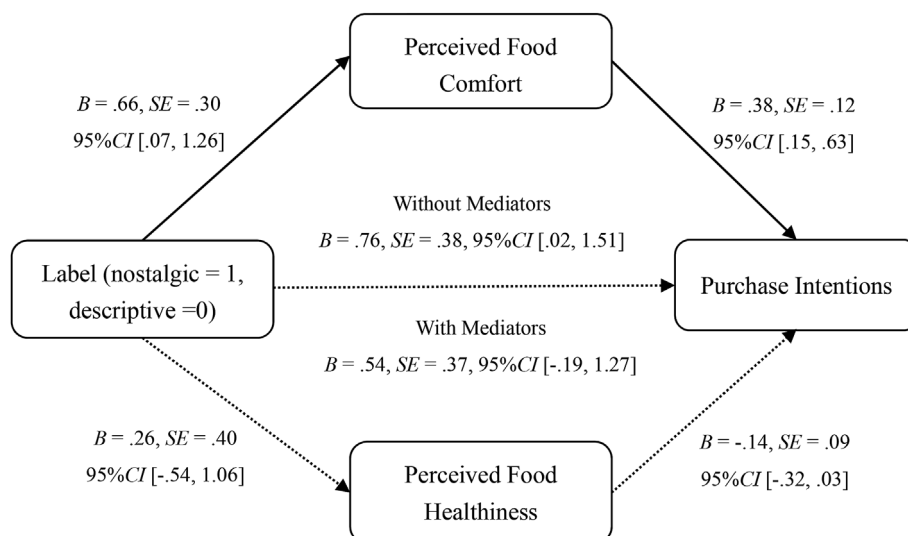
Perceived Food Comfort

$B$ = .66, $SE$ = .30
95%$CI$ [.07, 1.26]

$B$ = .38, $SE$ = .12
95%$CI$ [.15, .63]

Without Mediators
$B$ = .76, $SE$ = .38, 95%$CI$ [.02, 1.51]

Label (nostalgic = 1, descriptive =0)

Purchase Intentions

With Mediators
$B$ = .54, $SE$ = .37, 95%$CI$ [-.19, 1.27]

$B$ = .26, $SE$ = .40
95%$CI$ [-.54, 1.06]

$B$ = -.14, $SE$ = .09
95%$CI$ [-.32, .03]

Perceived Food Healthiness